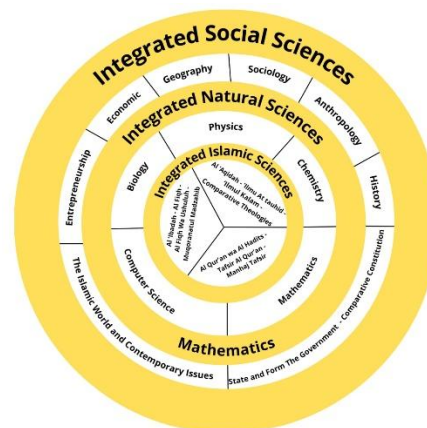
Integrated Social Sciences

Economic
Geography
Sociology
Anthropology
History
Entrepreneurship

Integrated Natural Sciences

Physics
Chemistry
Biology
Computer Science
Mathematics

Integrated Islamic Sciences

Al 'Aqidah - 'Ilmu At tauhid - 'Ilmu Kalam - Comparative Theologies
Al 'Ibadah - Al Fiqh - Al Fiqh Wa Ushuluh - Muqaranatul Madzahib
Al Qur'an wa Al Hadits - Tafsir Al Qur'an - Manhaj Tafsir

Mathematics

The Islamic World and Contemporary Issues
State and Form The Government - Comparative Constitution